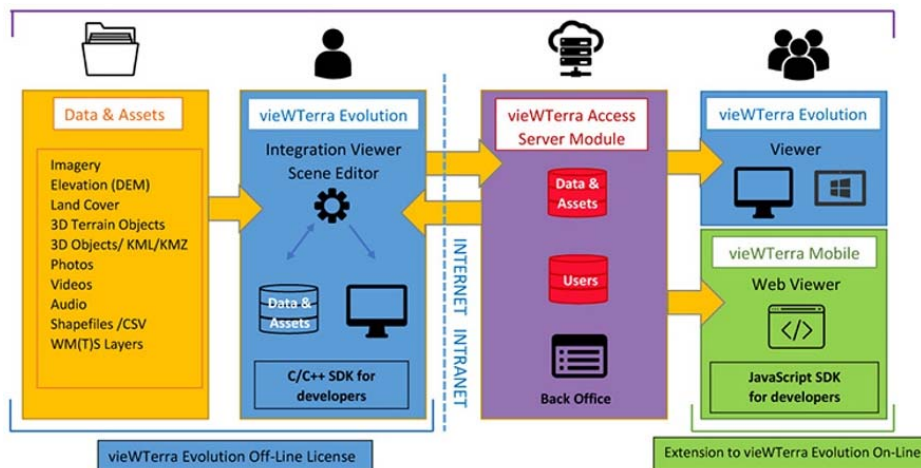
Data & Assets

Imagery
Elevation (DEM)
Land Cover
3D Terrain Objects
3D Objects/ KML/KMZ
Photos
Videos
Audio
Shapefiles /CSV
WM(T)S Layers

vieWTerra Evolution

Integration Viewer
Scene Editor

Data & Assets

C/C++ SDK for developers

INTERNET INTRANET

vieWTerra Access Server Module

Data & Assets

Users

Back Office

vieWTerra Evolution

Viewer

vieWTerra Mobile

Web Viewer

JavaScript SDK for developers

vieWTerra Evolution Off-Line License

Extension to vieWTerra Evolution On-Line